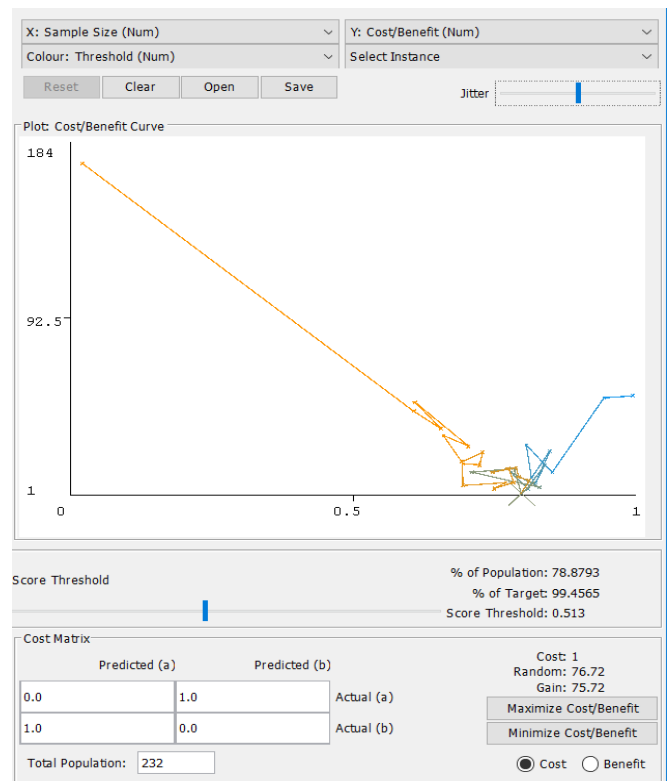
X: Sample Size (Num)
Y: Cost/Benefit (Num)
Colour: Threshold (Num)
Select Instance
Reset
Clear
Open
Save
Jitter

Plot: Cost/Benefit Curve
184
92.5
1
0
0.5
1

Score Threshold
% of Population: 78.8793
% of Target: 99.4565
Score Threshold: 0.513

Cost Matrix
Predicted (a)
Predicted (b)

| 0.0 | 1.0 | Actual (a) |
|---|---|---|
| 1.0 | 0.0 | Actual (b) |

Cost: 1
Random: 76.72
Gain: 75.72
Maximize Cost/Benefit
Minimize Cost/Benefit
Total Population: 232
Cost
Benefit